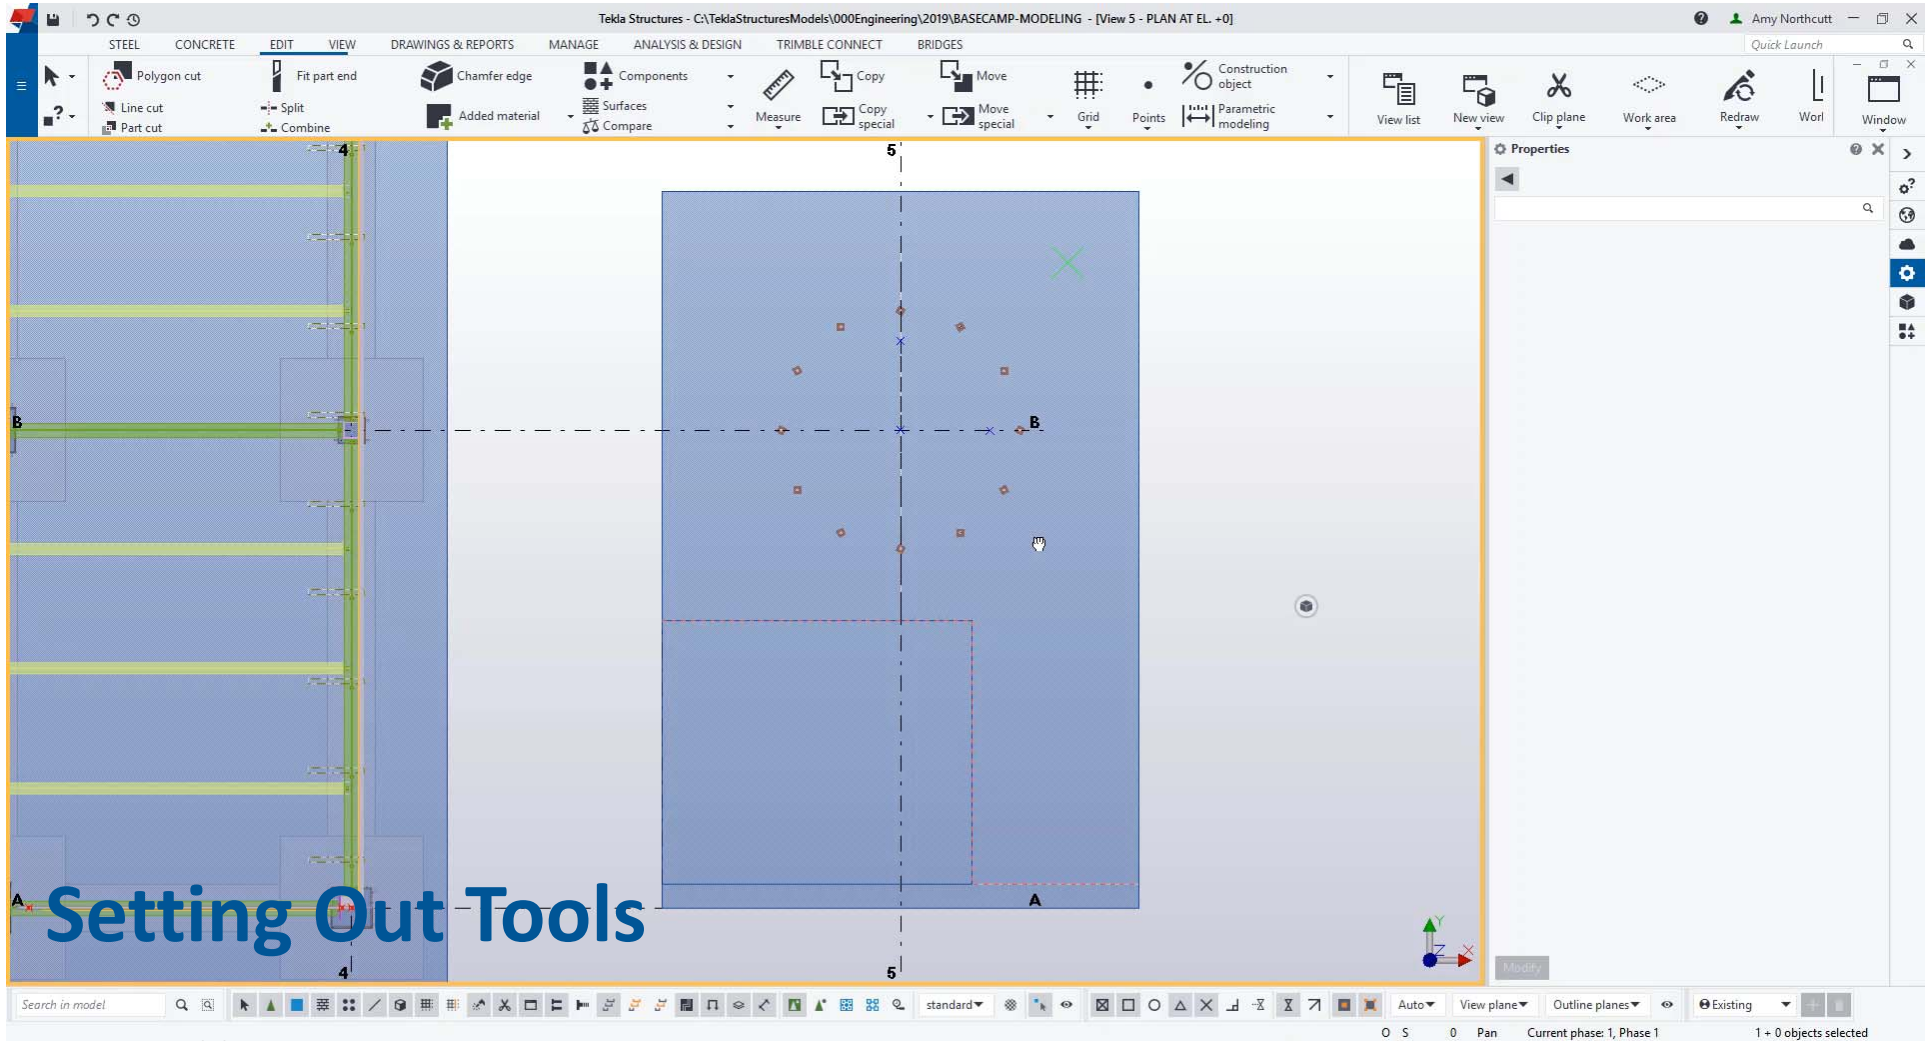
Tekla Structures - C:\TeklaStructuresModels\000Engineering\2019\BASECAMP-MODELING - [View 5 - PLAN AT EL. +0]

Amy Northcutt

STEEL CONCRETE EDIT VIEW DRAWINGS & REPORTS MANAGE ANALYSIS & DESIGN TRIMBLE CONNECT BRIDGES

Quick Launch

Polygon cut
Line cut
Part cut
Fit part end
Split
Combine
Chamfer edge
Added material
Components
Surfaces
Compare
Measure
Copy
Copy special
Move
Move special
Grid
Points
Construction object
Parametric modeling
View list
New view
Clip plane
Work area
Redraw
Worl
Window

Properties

4
5
B
B
A
A
4
5

Setting Out Tools

Modify

Search in model
standard
Auto
View plane
Outline planes
Existing

O S 0 Pan Current phase: 1, Phase 1 1 + 0 objects selected